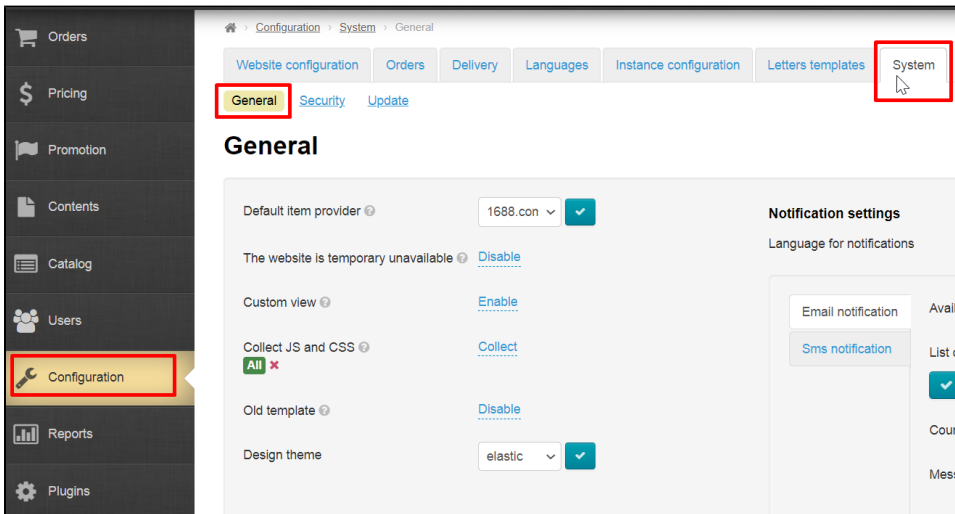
Orders
Pricing
Promotion
Contents
Catalog
Users
Configuration
Reports
Plugins

Configuration › System › General

Website configuration | Orders | Delivery | Languages | Instance configuration | Letters templates | System

General | Security | Update

General

Default item provider 1688.con

The website is temporary unavailable Disable

Custom view Enable

Collect JS and CSS Collect
All ×

Old template Disable

Design theme elastic

Notification settings

Language for notifications

Email notification
Sms notification

Avail

List c

Cour

Mess